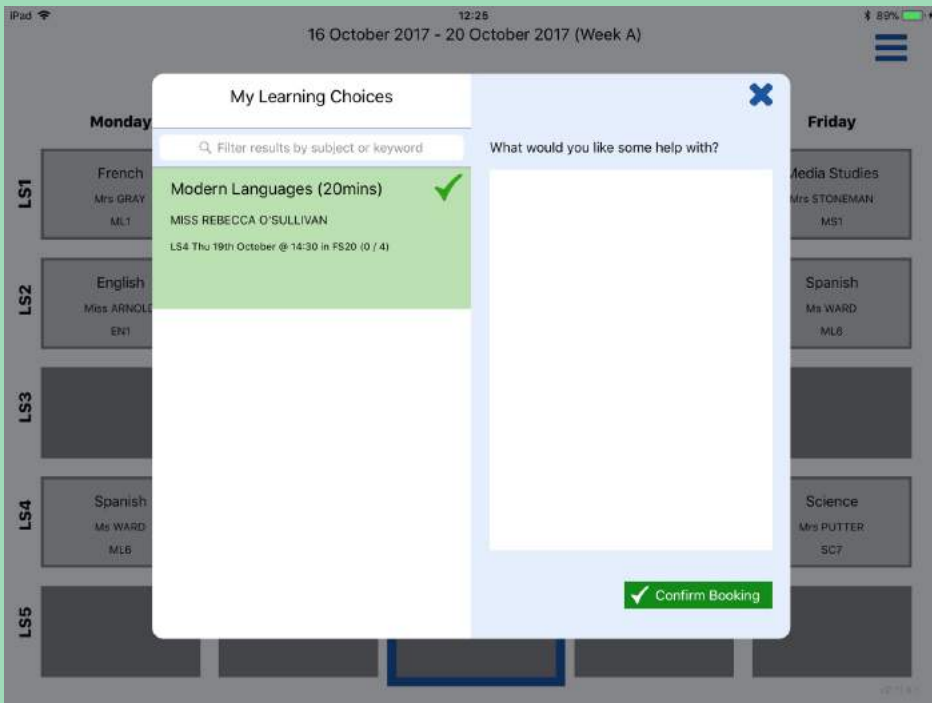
iPad

12:26

89%

16 October 2017 - 20 October 2017 (Week A)

Monday

Friday

LS1

French

Mrs GRAY

ML1

Media Studies

Mrs STONEMAN

MS1

LS2

English

Miss ARNOLD

EN1

Spanish

Ms WARD

ML6

LS3

LS4

Spanish

Ms WARD

ML6

Science

Mrs PUTTER

SC7

LS5

My Learning Choices

Filter results by subject or keyword

Modern Languages (20mins)

MISS REBECCA O'SULLIVAN

LS4 Thu 19th October @ 14:30 in FS20 (0 / 4)

What would you like some help with?

Confirm Booking